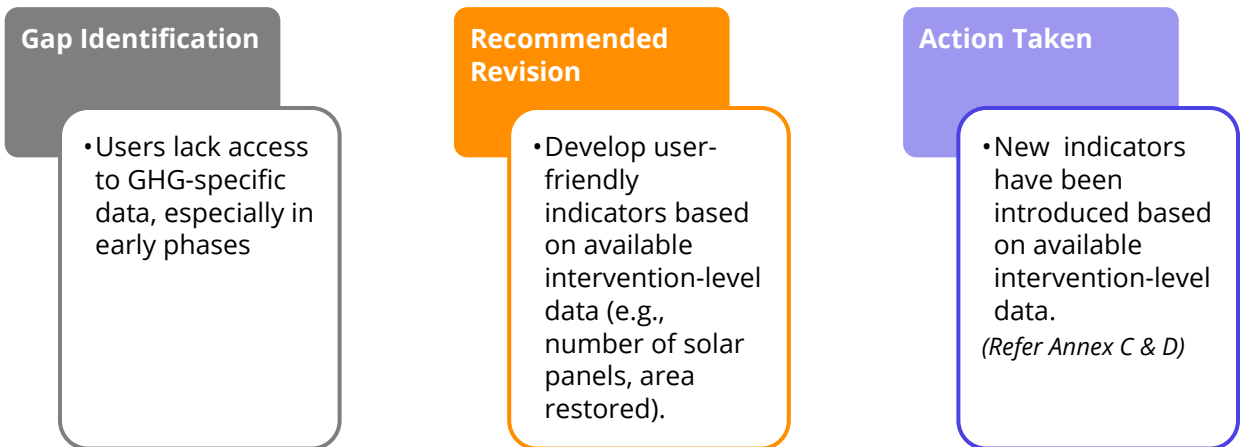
Gap Identification

• Users lack access to GHG-specific data, especially in early phases

Recommended Revision

• Develop user-friendly indicators based on available intervention-level data (e.g., number of solar panels, area restored).

Action Taken

• New indicators have been introduced based on available intervention-level data.

(Refer Annex C & D)